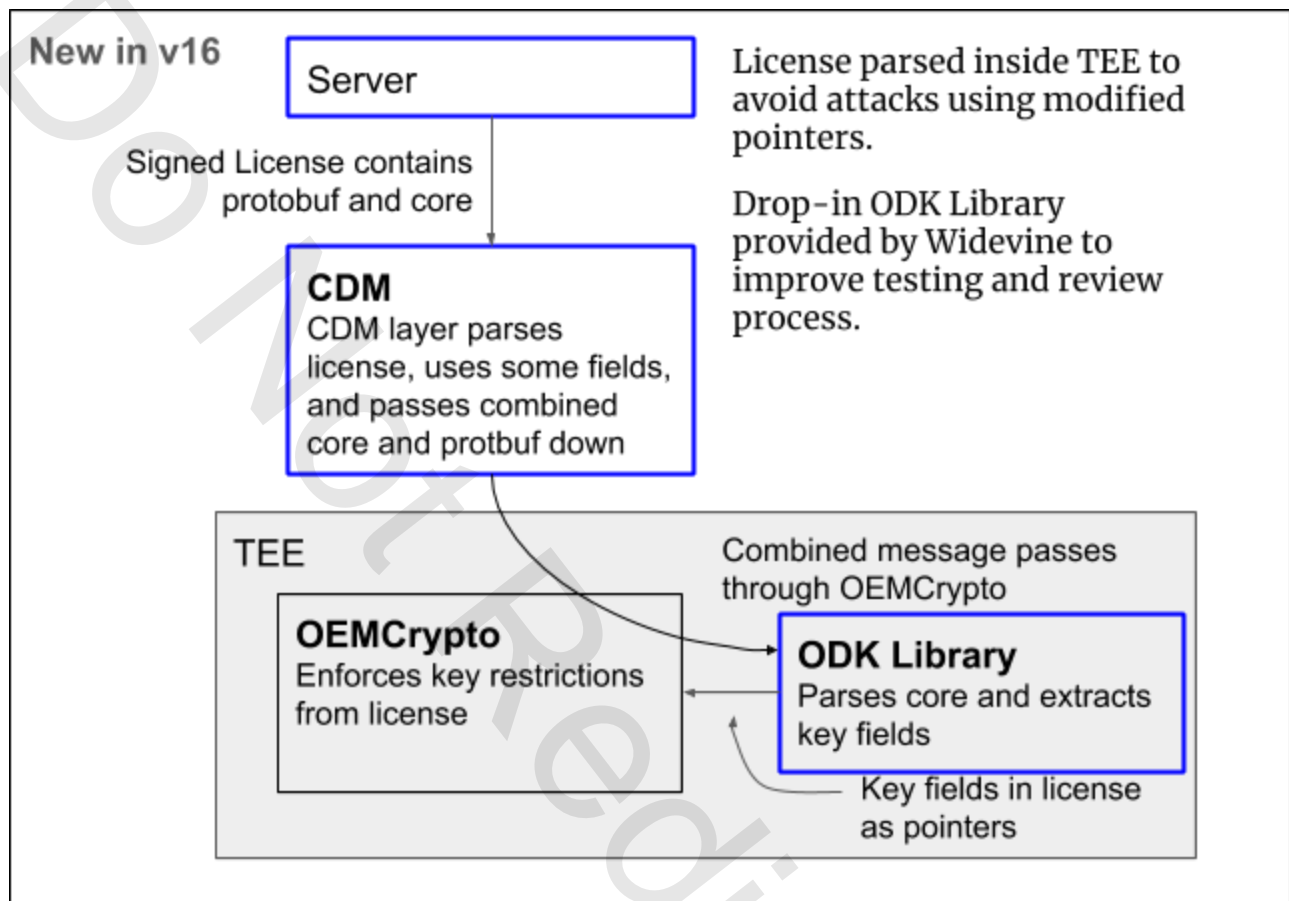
New in v16

Server

Signed License contains protobuf and core

CDM
CDM layer parses license, uses some fields, and passes combined core and protbuf down

License parsed inside TEE to avoid attacks using modified pointers.

Drop-in ODK Library provided by Widevine to improve testing and review process.

TEE

Combined message passes through OEMCrypto

OEMCrypto
Enforces key restrictions from license

ODK Library
Parses core and extracts key fields

Key fields in license as pointers

Do Not Redi